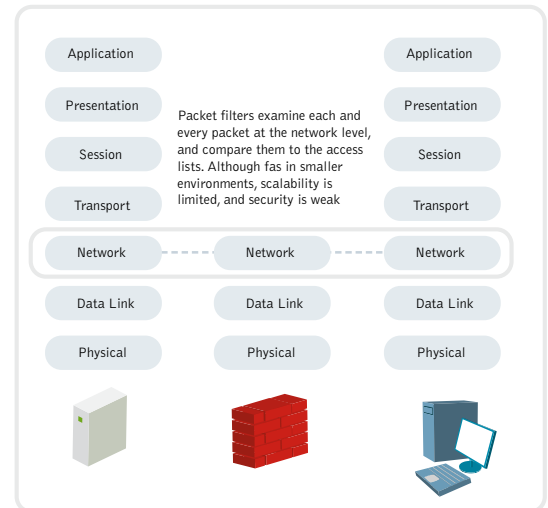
Application

Presentation

Session

Transport

Network

Data Link

Physical

Packet filters examine each and every packet at the network level, and compare them to the access lists. Although fas in smaller environments, scalability is limited, and security is weak

Network

Data Link

Physical

Application

Presentation

Session

Transport

Network

Data Link

Physical